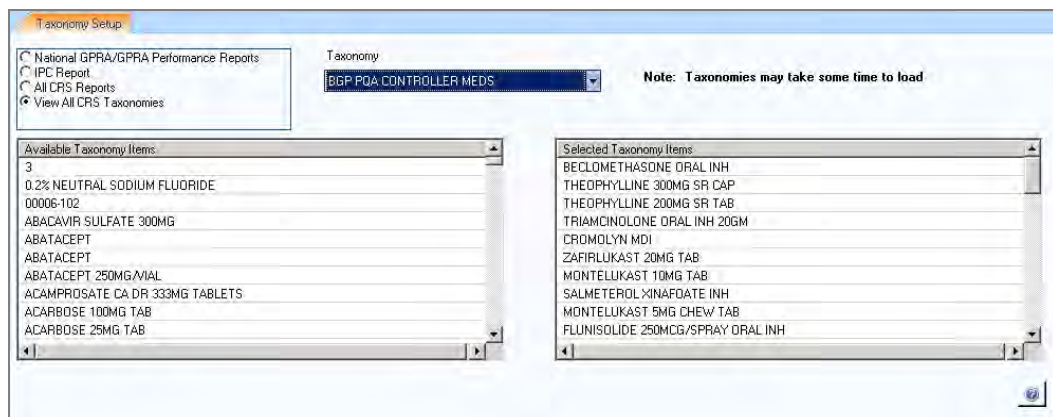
Taxonomy Setup

National GPRA/GPRA Performance Reports
IPC Report
All CRS Reports
View All CRS Taxonomies

Taxonomy
BGP PQA CONTROLLER MEDS

Note: Taxonomies may take some time to load

| Available Taxonomy Items |
|---|
| 3 |
| 0.2% NEUTRAL SODIUM FLUORIDE |
| 00006-102 |
| ABACAVIR SULFATE 300MG |
| ABATACEPT |
| ABATACEPT |
| ABATACEPT 250MG/VIAL |
| ACAMPROSATE CA DR 333MG TABLETS |
| ACARBOSE 100MG TAB |
| ACARBOSE 25MG TAB |

| Selected Taxonomy Items |
|---|
| BECLOMETHASONE ORAL INH |
| THEOPHYLLINE 300MG SR CAP |
| THEOPHYLLINE 200MG SR TAB |
| TRIAMCINOLONE ORAL INH 20GM |
| CROMOLYN MDI |
| ZAFIRLUKAST 20MG TAB |
| MONTELUKAST 10MG TAB |
| SALMETEROL XINAFOATE INH |
| MONTELUKAST 5MG CHEW TAB |
| FLUNISOLIDE 250MCG/SPRAY ORAL INH |